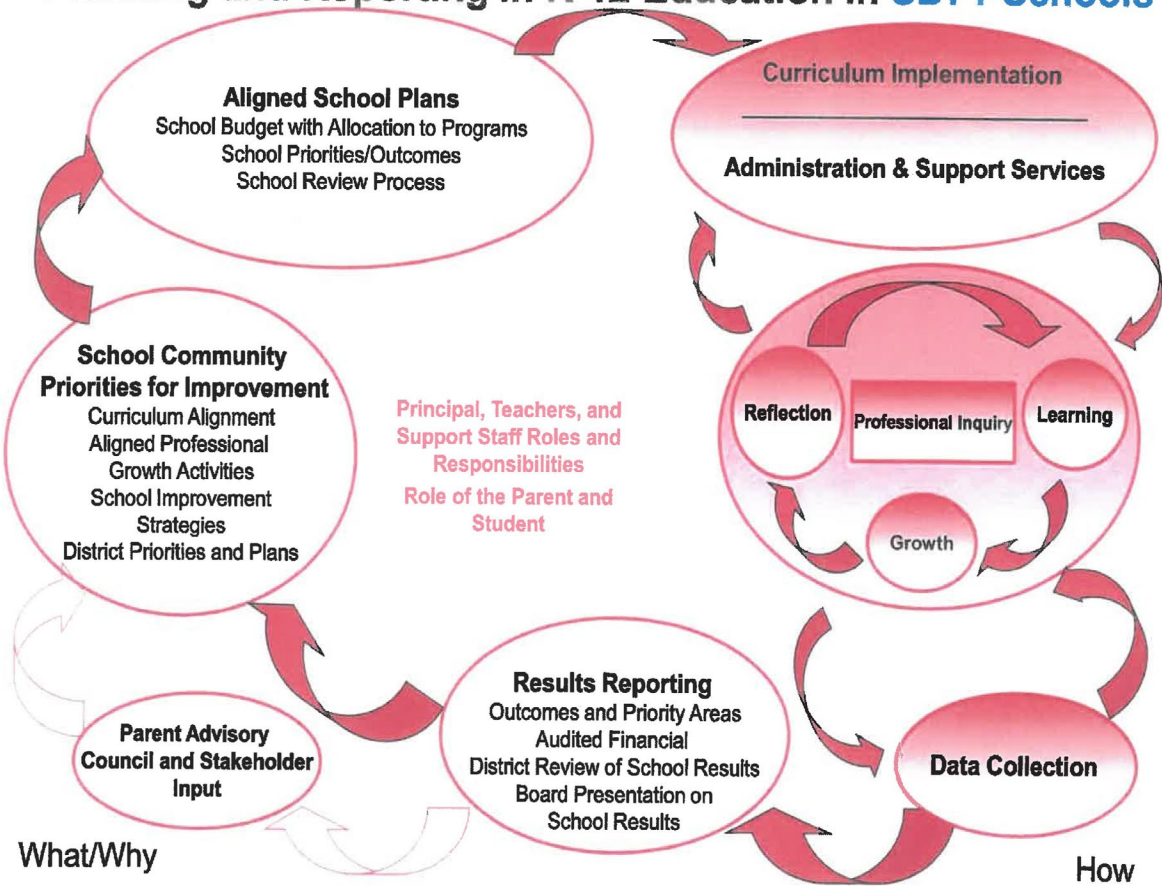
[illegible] Education in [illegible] Schools

Aligned School Plans
School Budget with Allocation to Programs
School Priorities/Outcomes
School Review Process

Curriculum Implementation

Administration & Support Services

School Community Priorities for Improvement
Curriculum Alignment
Aligned Professional Growth Activities
School Improvement Strategies
District Priorities and Plans

Principal, Teachers, and Support Staff Roles and Responsibilities
Role of the Parent and Student

Reflection
Professional Inquiry
Learning
Growth

Results Reporting
Outcomes and Priority Areas
Audited Financial
District Review of School Results
Board Presentation on School Results

Parent Advisory Council and Stakeholder Input

Data Collection

What/Why

How